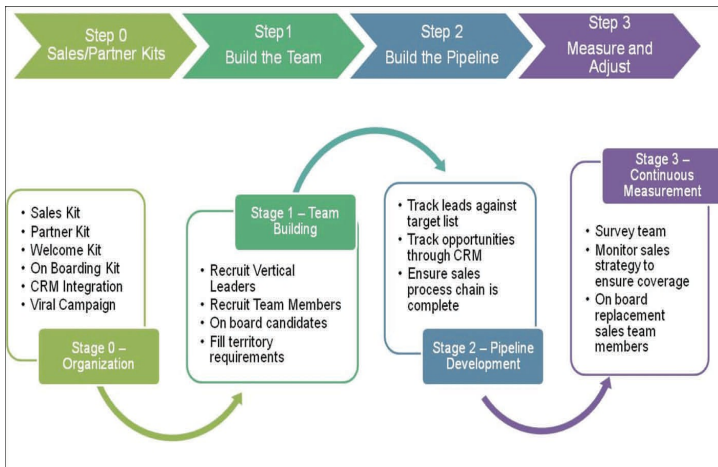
Step 0
Sales/Partner Kits

Step1
Build the Team

Step 2
Build the Pipeline

Step 3
Measure and Adjust

- Sales Kit
- Partner Kit
- Welcome Kit
- On Boarding Kit
- CRM Integration
- Viral Campaign

Stage 0 – Organization

Stage 1 – Team Building

- Recruit Vertical Leaders
- Recruit Team Members
- On board candidates
- Fill territory requirements

- Track leads against target list
- Track opportunities through CRM
- Ensure sales process chain is complete

Stage 2 – Pipeline Development

Stage 3 – Continuous Measurement

- Survey team
- Monitor sales strategy to ensure coverage
- On board replacement sales team members